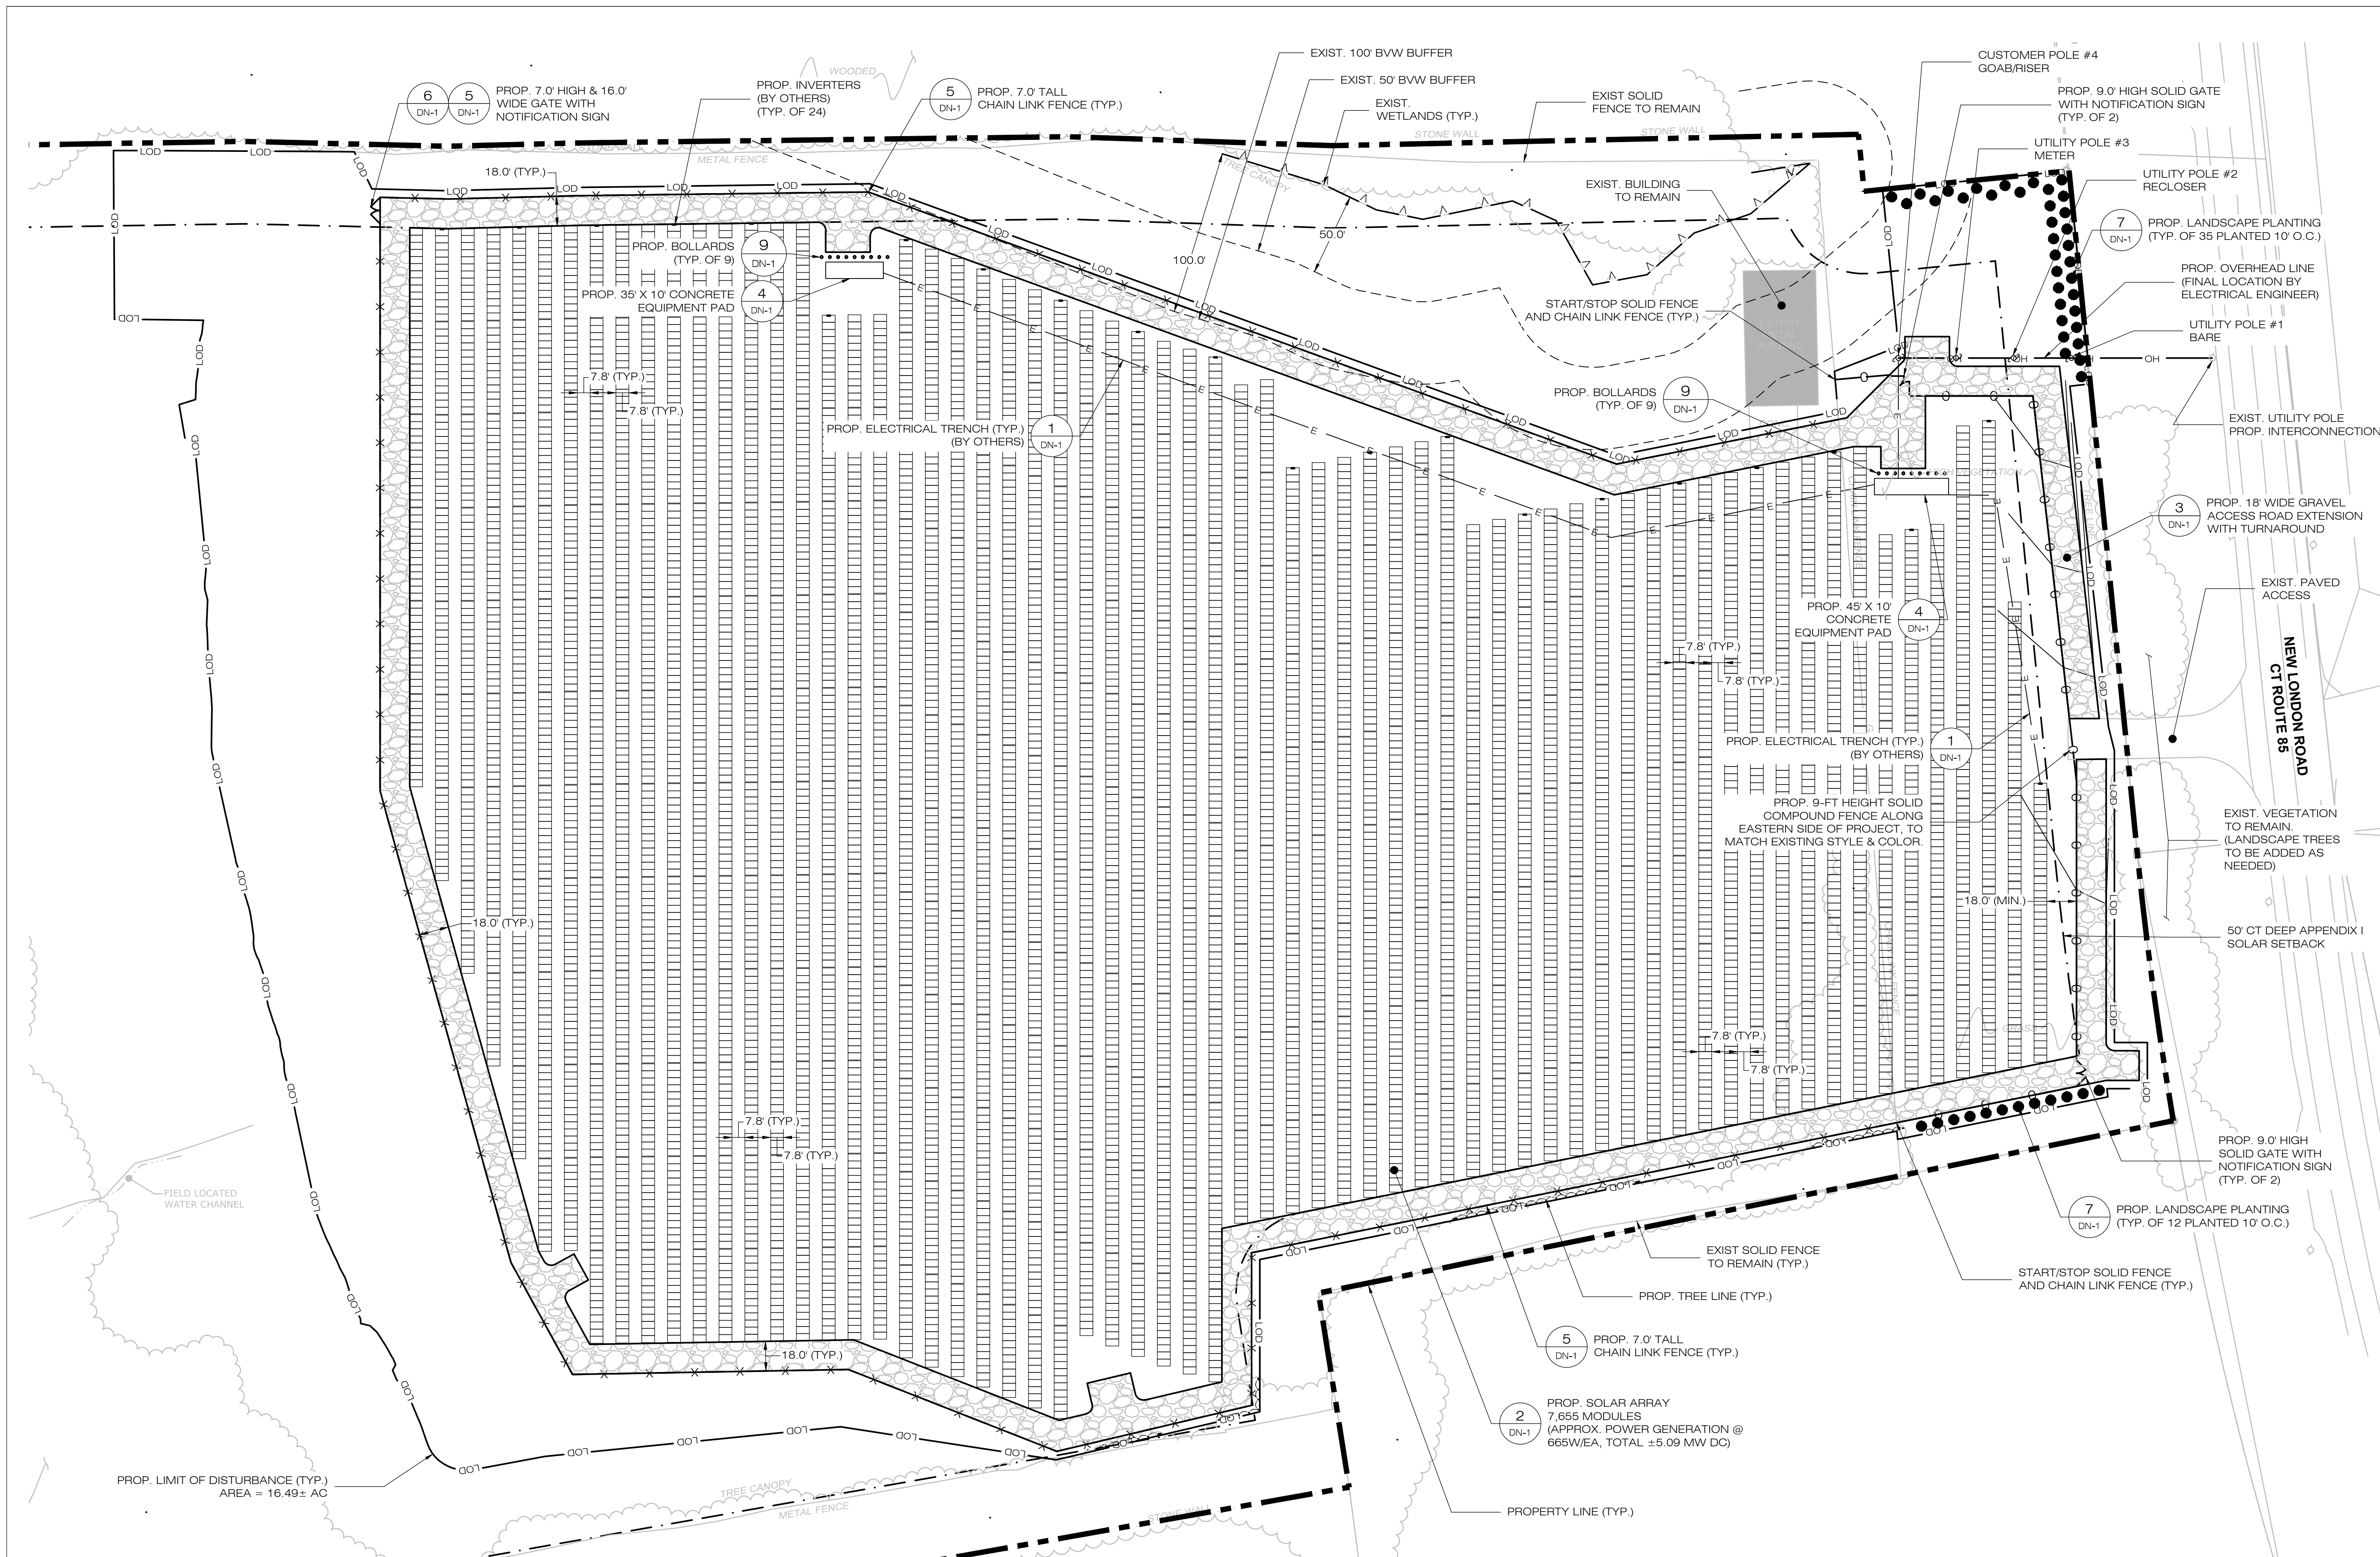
6 DN-1 5 DN-1 PROP. 7.0' HIGH & 16.0' WIDE GATE WITH NOTIFICATION SIGN

WOODED

PROP. INVERTERS (BY OTHERS) (TYP. OF 24)

5 DN-1 PROP. 7.0' TALL CHAIN LINK FENCE (TYP.)

EXIST. 100' BVW BUFFER

EXIST. 50' BVW BUFFER

EXIST. WETLANDS (TYP.)

EXIST SOLID FENCE TO REMAIN

CUSTOMER POLE #4 GOAB/RISER

PROP. 9.0' HIGH SOLID GATE WITH NOTIFICATION SIGN (TYP. OF 2)

UTILITY POLE #3 METER

UTILITY POLE #2 RECLOSER

7 DN-1 PROP. LANDSCAPE PLANTING (TYP. OF 35 PLANTED 10' O.C.)

PROP. OVERHEAD LINE (FINAL LOCATION BY ELECTRICAL ENGINEER)

UTILITY POLE #1 BARE

STONE WALL

METAL FENCE

TREE CANOPY

18.0' (TYP.)

LOD

EXIST. BUILDING TO REMAIN

50.0'

100.0'

9 DN-1 PROP. BOLLARDS (TYP. OF 9)

4 DN-1 PROP. 35' X 10' CONCRETE EQUIPMENT PAD

START/STOP SOLID FENCE AND CHAIN LINK FENCE (TYP.)

7.8' (TYP.)

7.8' (TYP.)

1 DN-1 PROP. ELECTRICAL TRENCH (TYP.) (BY OTHERS)

9 DN-1 PROP. BOLLARDS (TYP. OF 9)

OH

EXIST. UTILITY POLE PROP. INTERCONNECTION

3 DN-1 PROP. 18' WIDE GRAVEL ACCESS ROAD EXTENSION WITH TURNAROUND

EXIST. PAVED ACCESS

4 DN-1 PROP. 45' X 10' CONCRETE EQUIPMENT PAD

NEW LONDON ROAD CT ROUTE 85

7.8' (TYP.)

7.8' (TYP.)

1 DN-1 PROP. ELECTRICAL TRENCH (TYP.) (BY OTHERS)

PROP. 9-FT HEIGHT SOLID COMPOUND FENCE ALONG EASTERN SIDE OF PROJECT, TO MATCH EXISTING STYLE & COLOR.

EXIST. VEGETATION TO REMAIN. (LANDSCAPE TREES TO BE ADDED AS NEEDED)

18.0' (MIN.)

50' CT DEEP APPENDIX I SOLAR SETBACK

18.0' (TYP.)

7.8' (TYP.)

7.8' (TYP.)

7.8' (TYP.)

7.8' (TYP.)

FIELD LOCATED WATER CHANNEL

PROP. 9.0' HIGH SOLID GATE WITH NOTIFICATION SIGN (TYP. OF 2)

7 DN-1 PROP. LANDSCAPE PLANTING (TYP. OF 12 PLANTED 10' O.C.)

EXIST SOLID FENCE TO REMAIN (TYP.)

START/STOP SOLID FENCE AND CHAIN LINK FENCE (TYP.)

PROP. TREE LINE (TYP.)

5 DN-1 PROP. 7.0' TALL CHAIN LINK FENCE (TYP.)

18.0' (TYP.)

2 DN-1 PROP. SOLAR ARRAY 7,655 MODULES (APPROX. POWER GENERATION @ 665W/EA, TOTAL ±5.09 MW DC)

PROP. LIMIT OF DISTURBANCE (TYP.) AREA = 16.49± AC

TREE CANOPY

METAL FENCE

STONE WALL

PROPERTY LINE (TYP.)